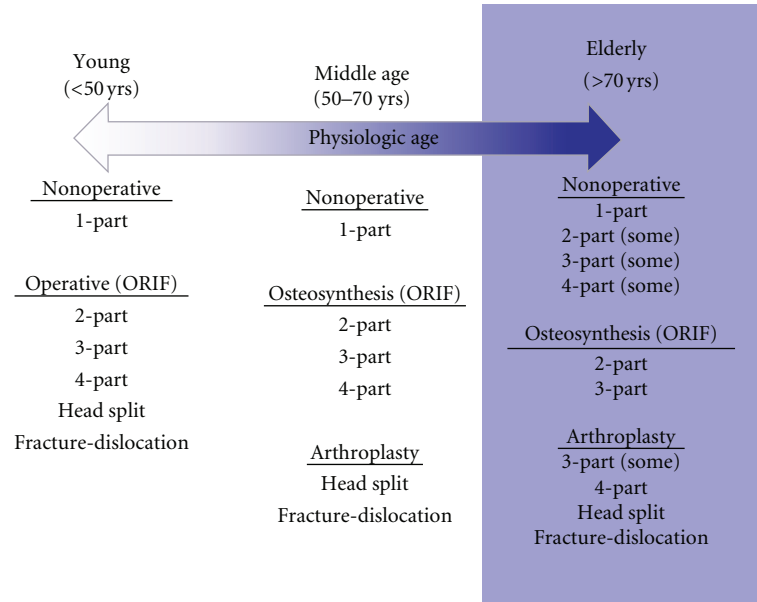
Young
(<50 yrs)

Middle age
(50–70 yrs)

Elderly
(>70 yrs)

Physiologic age

Nonoperative
1-part

Operative (ORIF)
2-part
3-part
4-part
Head split
Fracture-dislocation

Nonoperative
1-part

Osteosynthesis (ORIF)
2-part
3-part
4-part

Arthroplasty
Head split
Fracture-dislocation

Nonoperative
1-part
2-part (some)
3-part (some)
4-part (some)

Osteosynthesis (ORIF)
2-part
3-part

Arthroplasty
3-part (some)
4-part
Head split
Fracture-dislocation